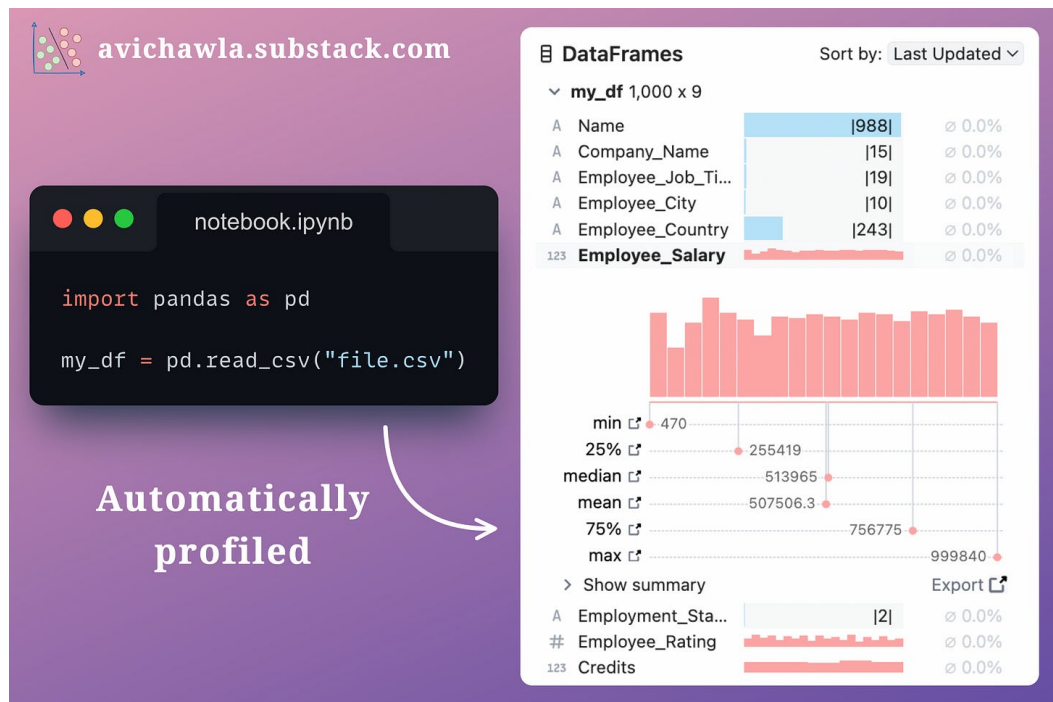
avichawla.substack.com

notebook.ipynb

import pandas as pd

my_df = pd.read_csv("file.csv")

Automatically profiled

DataFrames

Sort by: Last Updated

my_df 1,000 x 9

| | | | |
|---|---|---|---|
| A | Name | \|988\| | ⌀ 0.0% |
| A | Company_Name | \|15\| | ⌀ 0.0% |
| A | Employee_Job_Ti... | \|19\| | ⌀ 0.0% |
| A | Employee_City | \|10\| | ⌀ 0.0% |
| A | Employee_Country | \|243\| | ⌀ 0.0% |
| 123 | Employee_Salary | | ⌀ 0.0% |

min 470
25% 255419
median 513965
mean 507506.3
75% 756775
max 999840

Show summary

Export

| | | | |
|---|---|---|---|
| A | Employment_Sta... | \|2\| | ⌀ 0.0% |
| # | Employee_Rating | | ⌀ 0.0% |
| 123 | Credits | | ⌀ 0.0% |